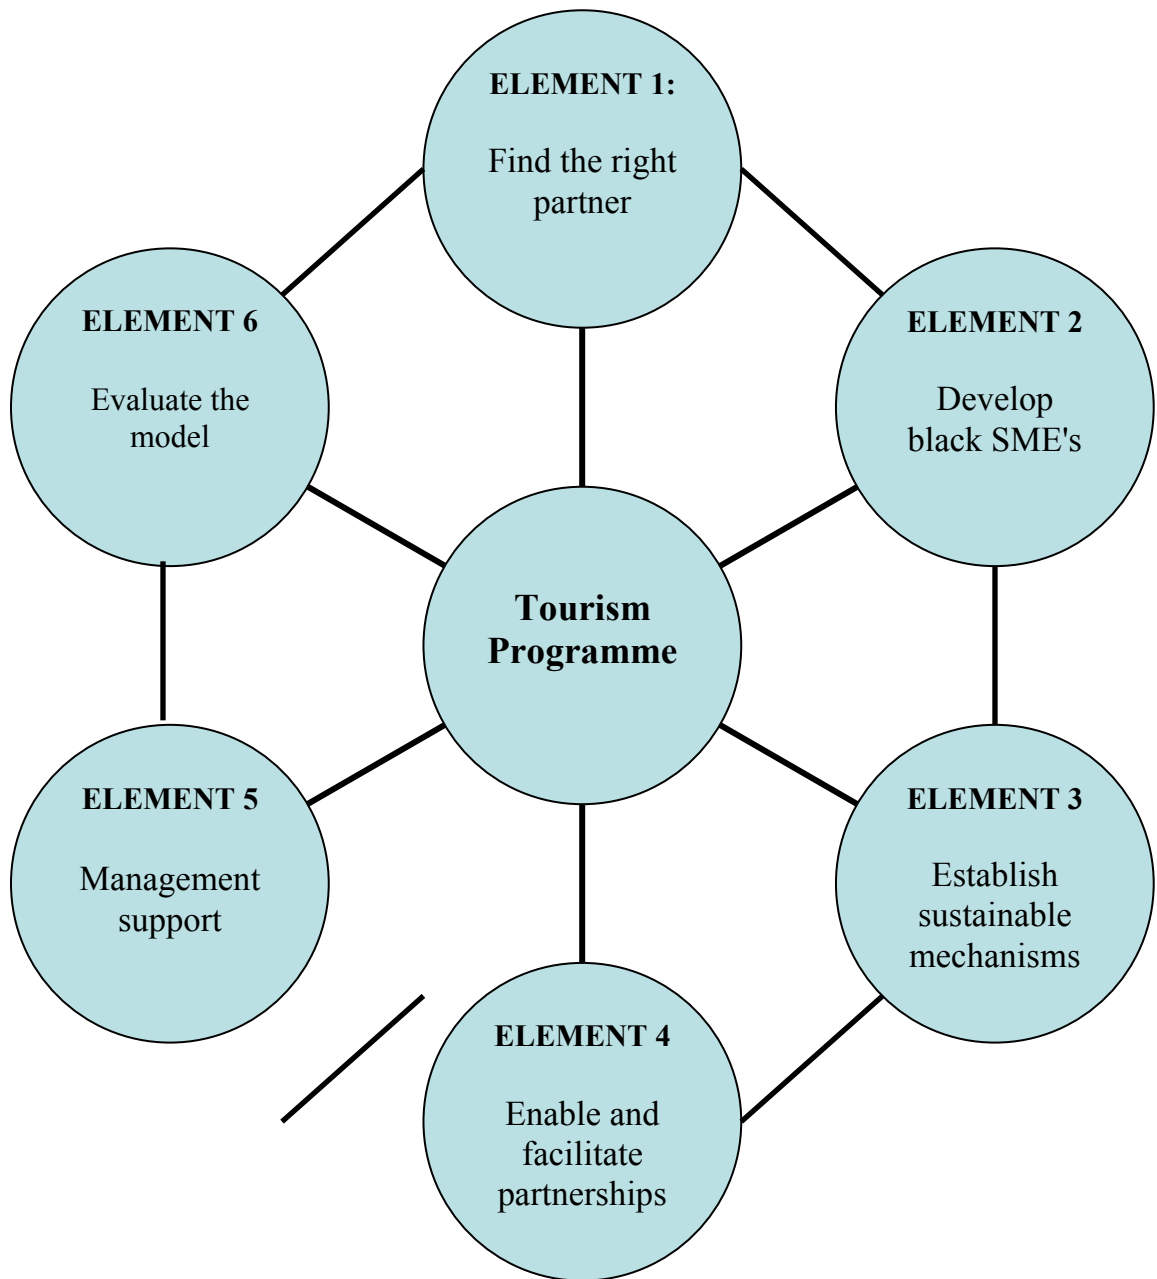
ELEMENT 1:

Find the right partner

ELEMENT 6

Evaluate the model

ELEMENT 2

Develop black SME's

Tourism Programme

ELEMENT 5

Management support

ELEMENT 3

Establish sustainable mechanisms

ELEMENT 4

Enable and facilitate partnerships